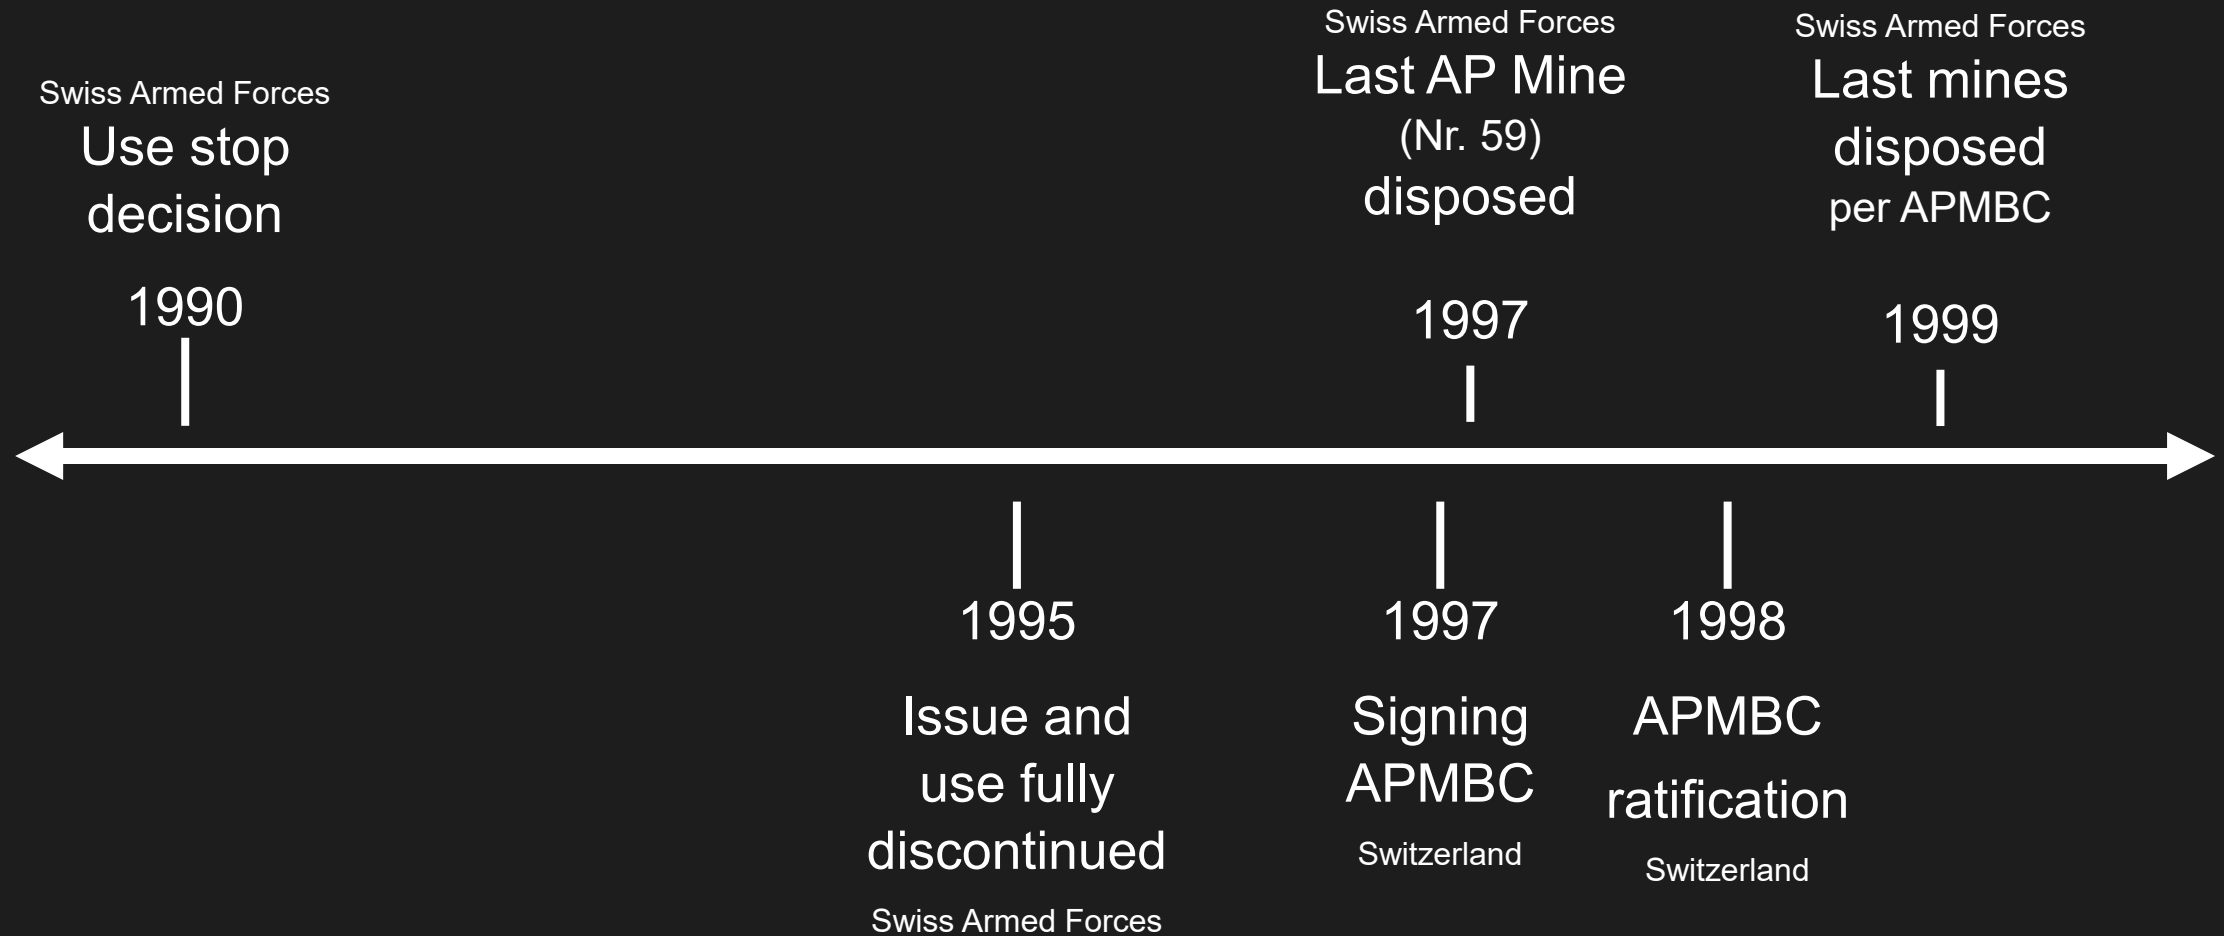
Swiss Armed Forces
Use stop decision
1990

Swiss Armed Forces
Last AP Mine (Nr. 59) disposed
1997

Swiss Armed Forces
Last mines disposed per APMBC
1999

1995
Issue and use fully discontinued
Swiss Armed Forces

1997
Signing APMBC
Switzerland

1998
APMBC ratification
Switzerland